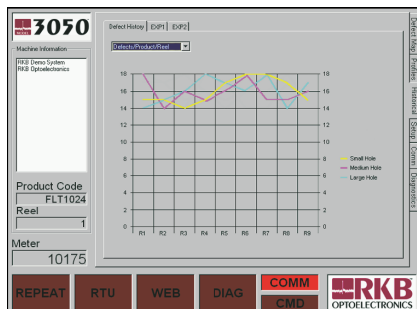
3050

Machine Information
RKB Demo System
RKB Optoelectronics

Product Code
FLT1024
Reel
1

Meter
10175

Defect History | EXP1 | EXP2

Defects/Product/Reel

18
16
14
12
10
8
6
4
2
0

18
16
14
12
10
8
6
4
2
0

R1 R2 R3 R4 R5 R6 R7 R8 R9

Small Hole
Medium Hole
Large Hole

Defect Map | Profiles | Historical | Setup | Comm | Diagnostics

REPEAT
RTU
WEB
DIAG
COMM
CMD

RKB
OPTOELECTRONICS